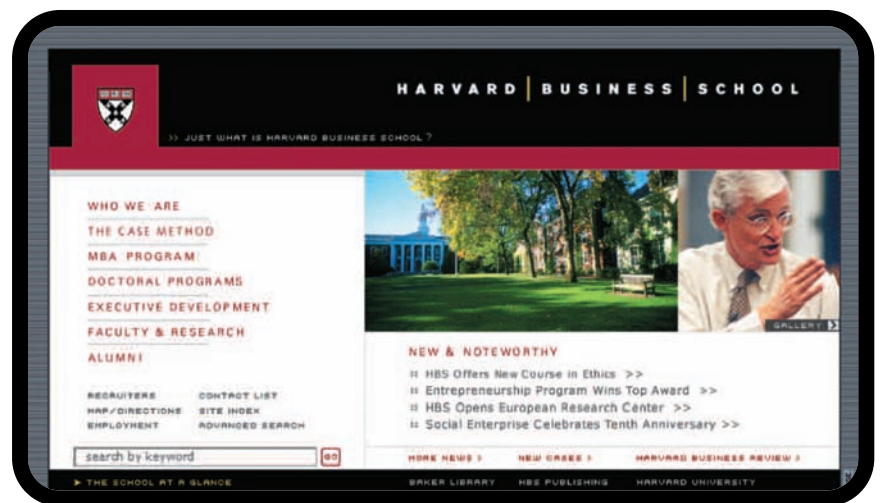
HARVARD | BUSINESS | SCHOOL

>> JUST WHAT IS HARVARD BUSINESS SCHOOL ?

WHO WE ARE
THE CASE METHOD
MBA PROGRAM
DOCTORAL PROGRAMS
EXECUTIVE DEVELOPMENT
FACULTY & RESEARCH
ALUMNI

RECRUITERS
MAP/DIRECTIONS
EMPLOYMENT
CONTACT LIST
SITE INDEX
ADVANCED SEARCH

search by keyword GO

GALLERY

NEW & NOTEWORTHY
HBS Offers New Course in Ethics >>
Entrepreneurship Program Wins Top Award >>
HBS Opens European Research Center >>
Social Enterprise Celebrates Tenth Anniversary >>

MORE NEWS > MORE CASES > HARVARD BUSINESS REVIEW >

> THE SCHOOL AT A GLANCE
BAKER LIBRARY HBS PUBLISHING HARVARD UNIVERSITY